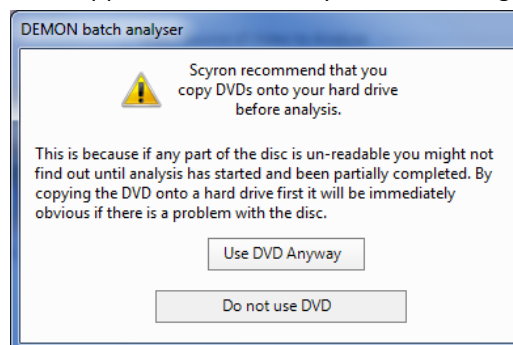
DEMON batch analyser

Scyron recommend that you copy DVDs onto your hard drive before analysis.

This is because if any part of the disc is un-readable you might not find out until analysis has started and been partially completed. By copying the DVD onto a hard drive first it will be immediately obvious if there is a problem with the disc.

Use DVD Anyway

Do not use DVD